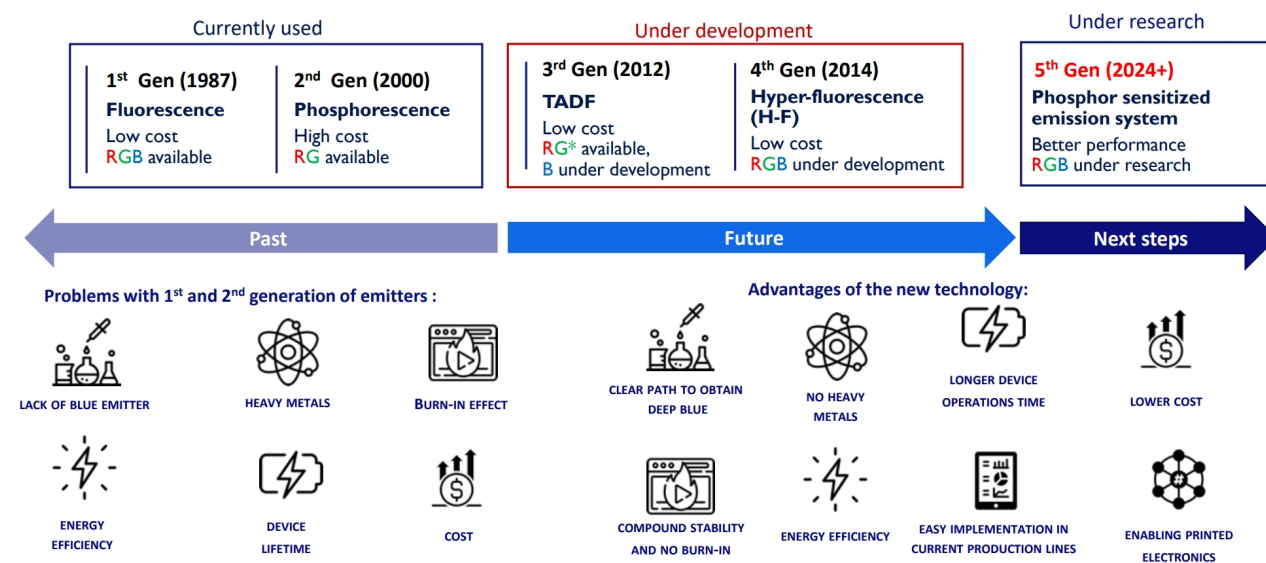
Currently used

$1^{st}$ Gen (1987)
Fluorescence
Low cost
RGB available

$2^{nd}$ Gen (2000)
Phosphorescence
High cost
RG available

Under development

$3^{rd}$ Gen (2012)
TADF
Low cost
RG* available,
B under development

$4^{th}$ Gen (2014)
Hyper-fluorescence (H-F)
Low cost
RGB under development

Under research

$5^{th}$ Gen (2024+)
Phosphor sensitized emission system
Better performance
RGB under research

Past

Future

Next steps

Problems with $1^{st}$ and $2^{nd}$ generation of emitters :

LACK OF BLUE EMITTER

HEAVY METALS

BURN-IN EFFECT

ENERGY EFFICIENCY

DEVICE LIFETIME

COST

Advantages of the new technology:

CLEAR PATH TO OBTAIN DEEP BLUE

NO HEAVY METALS

LONGER DEVICE OPERATIONS TIME

LOWER COST

COMPOUND STABILITY AND NO BURN-IN

ENERGY EFFICIENCY

EASY IMPLEMENTATION IN CURRENT PRODUCTION LINES

ENABLING PRINTED ELECTRONICS